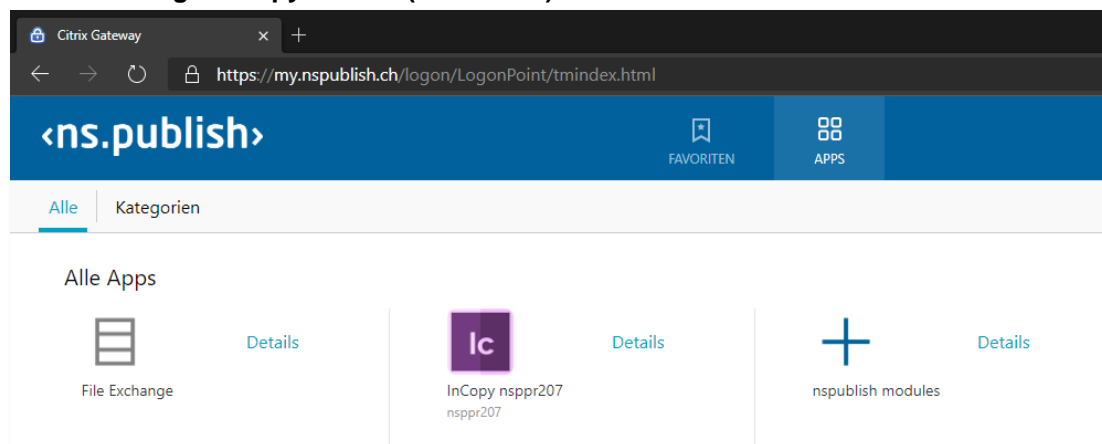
Citrix Gateway
https://my.nspublish.ch/logon/LogonPoint/tmindex.html
‹ns.publish›
FAVORITEN
APPS
Alle
Kategorien
Alle Apps
Details
File Exchange
Ic
Details
InCopy nsppr207
nsppr207
Details
nspublish modules